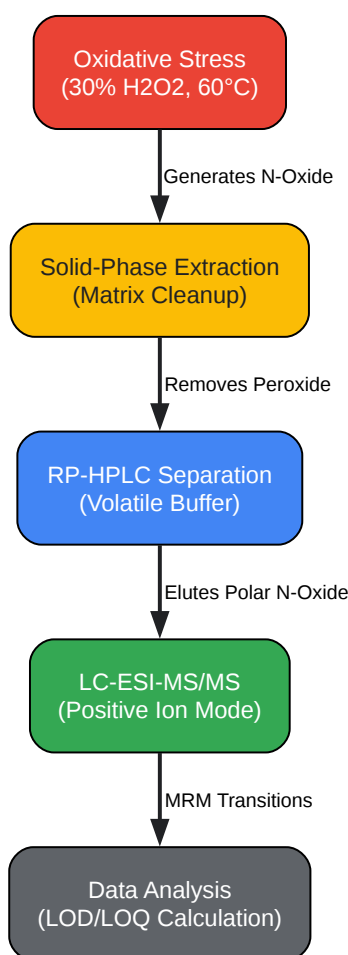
Oxidative Stress
(30% H2O2, 60°C)

Generates N-Oxide

Solid-Phase Extraction
(Matrix Cleanup)

Removes Peroxide

RP-HPLC Separation
(Volatile Buffer)

Elutes Polar N-Oxide

LC-ESI-MS/MS
(Positive Ion Mode)

MRM Transitions

Data Analysis
(LOD/LOQ Calculation)